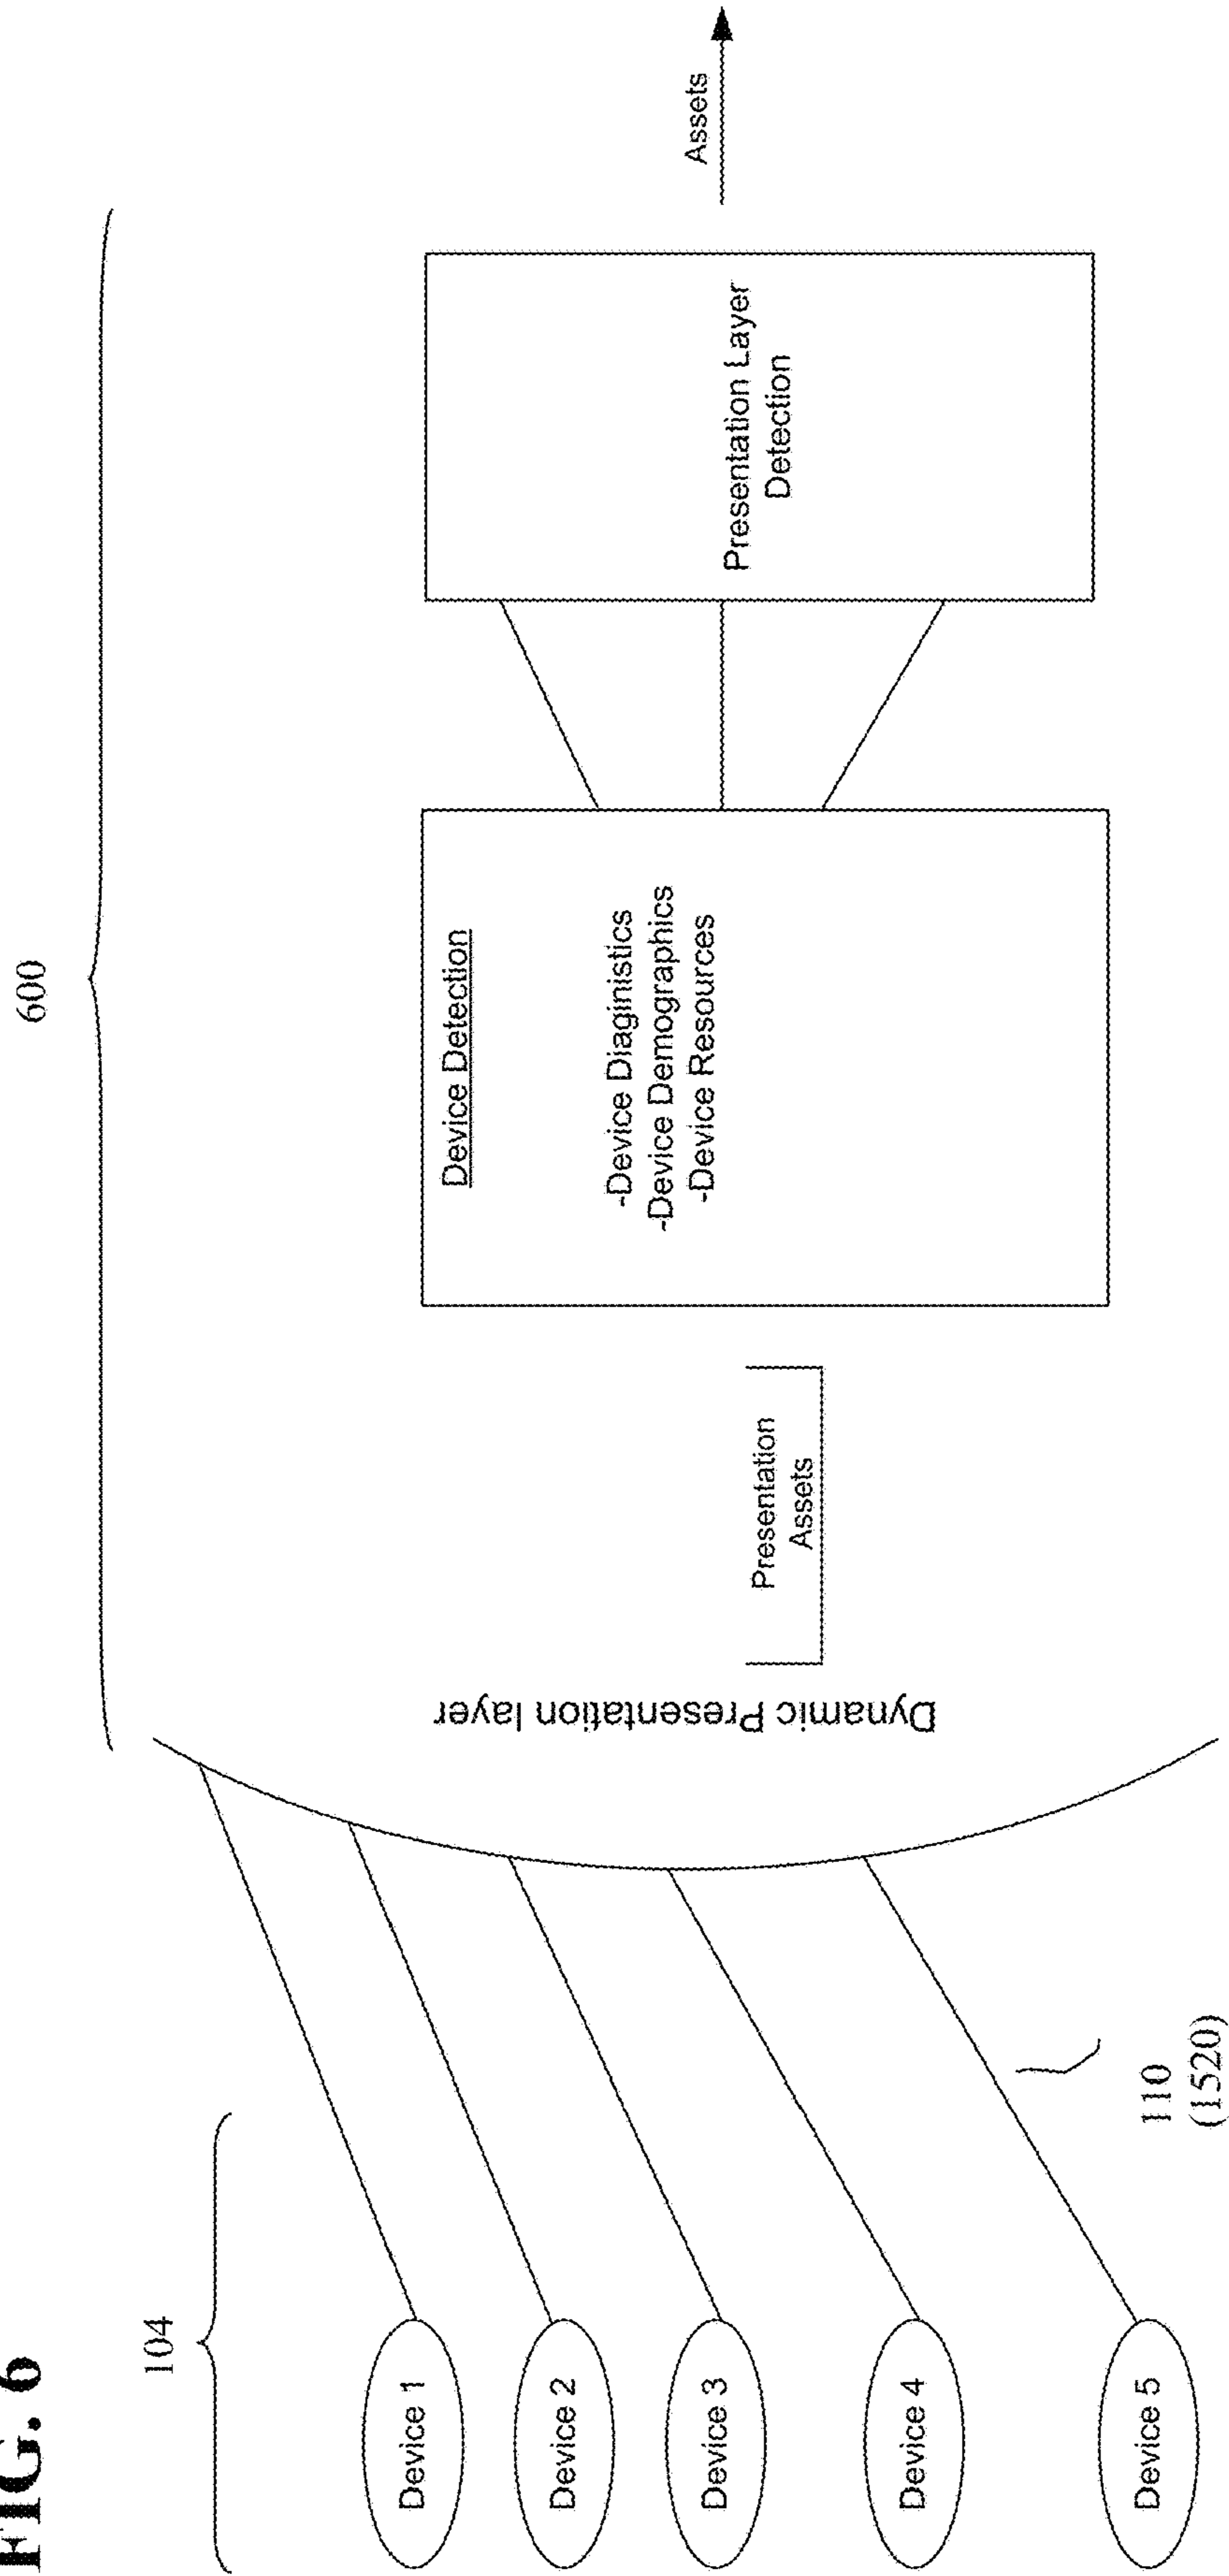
FIG. 6

104

Device 1

Device 2

Device 3

Device 4

Device 5

110
(1520)

600

Dynamic Presentation layer

Presentation Assets

Device Detection

-Device Diaginistics
-Device Demographics
-Device Resources

Presentation Layer Detection

Assets